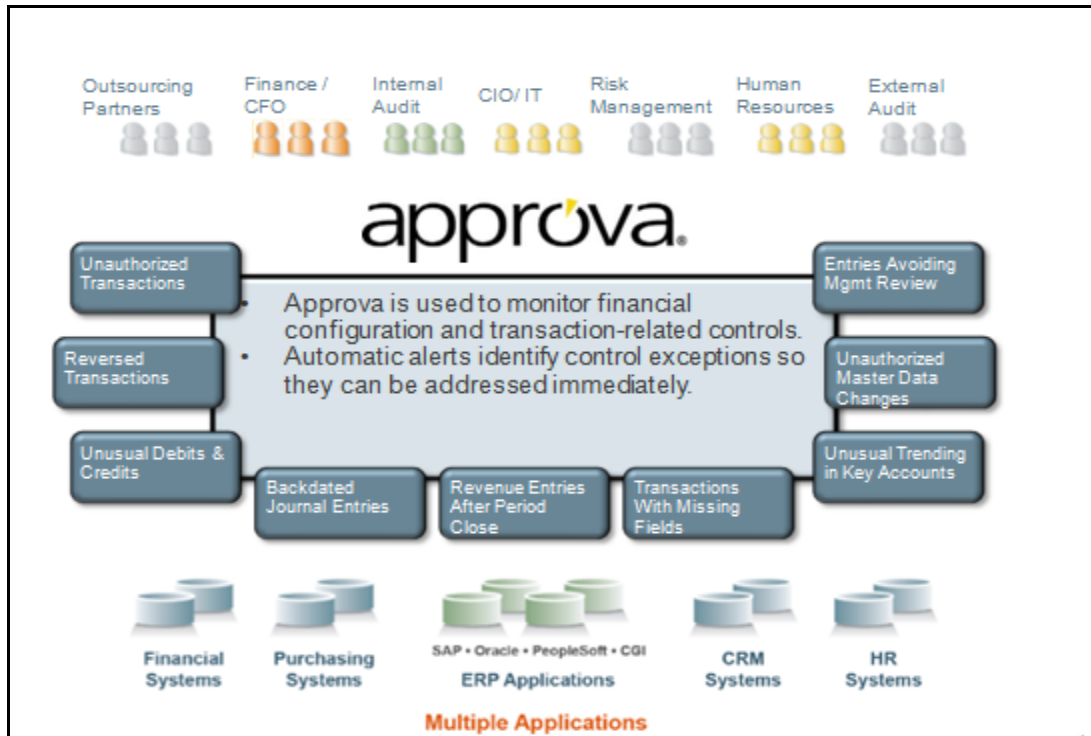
Outsourcing Partners

Finance / CFO

Internal Audit

CIO/ IT

Risk Management

Human Resources

External Audit

approva.

Unauthorized Transactions

Entries Avoiding Mgmt Review

- Approva is used to monitor financial configuration and transaction-related controls.
- Automatic alerts identify control exceptions so they can be addressed immediately.

Reversed Transactions

Unauthorized Master Data Changes

Unusual Debits & Credits

Unusual Trending in Key Accounts

Backdated Journal Entries

Revenue Entries After Period Close

Transactions With Missing Fields

Financial Systems

Purchasing Systems

SAP • Oracle • PeopleSoft • CGI

ERP Applications

CRM Systems

HR Systems

Multiple Applications